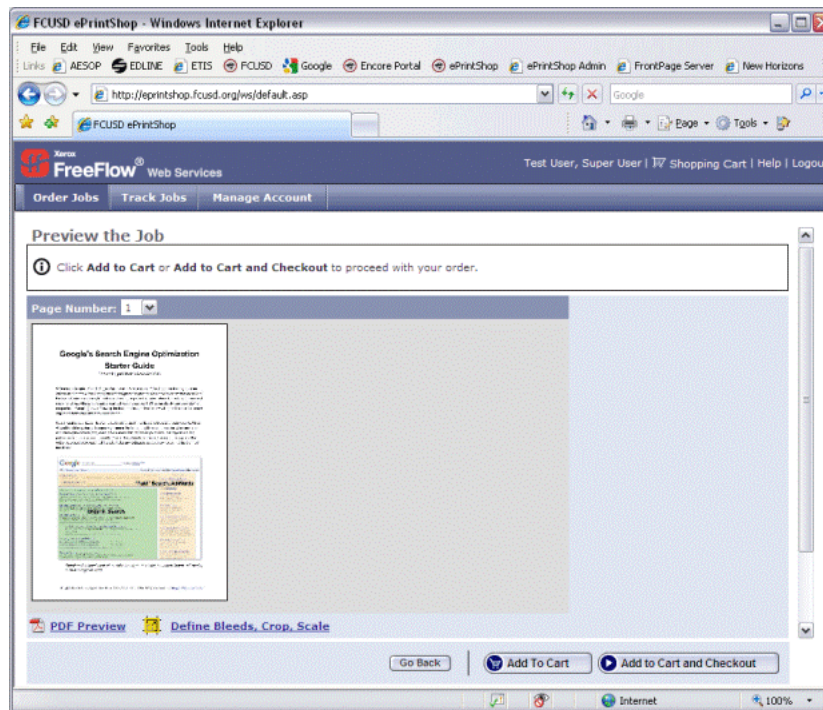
FCUSD ePrintShop - Windows Internet Explorer

File Edit View Favorites Tools Help

Links AESOP EDLINE ETIS FCUSD Google Encore Portal ePrintShop ePrintShop Admin FrontPage Server New Horizons

http://eprintshop.fcusd.org/ws/default.asp

Google

FCUSD ePrintShop

Page Tools

Xerox FreeFlow® Web Services

Test User, Super User | Shopping Cart | Help | Logou

Order Jobs Track Jobs Manage Account

Preview the Job

Click Add to Cart or Add to Cart and Checkout to proceed with your order.

Page Number: 1

Google's Search Engine Optimization Starter Guide

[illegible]

PDF Preview Define Bleeds, Crop, Scale

Go Back Add To Cart Add to Cart and Checkout

Internet 100%